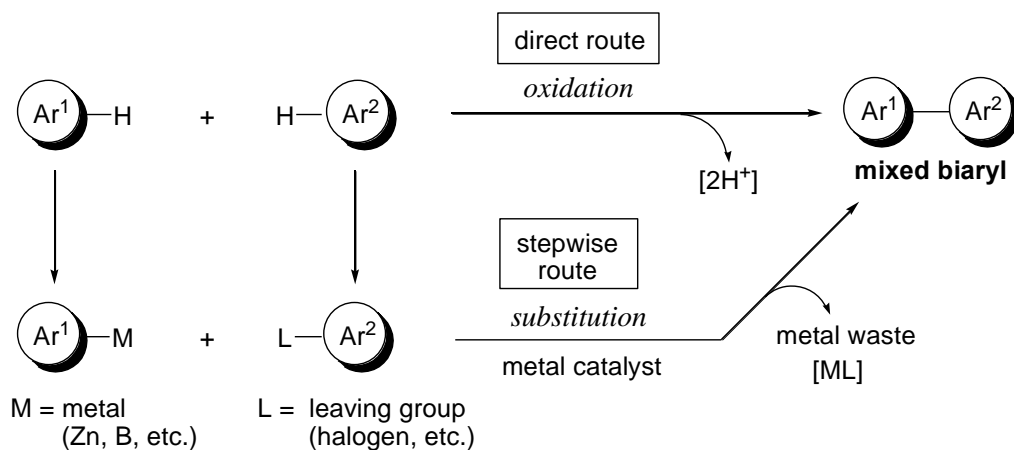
direct route

oxidation

$Ar^1$—H + H—$Ar^2$

[$2H^+$]

$Ar^1$—$Ar^2$

mixed biaryl

stepwise route

substitution

$Ar^1$—M + L—$Ar^2$

metal catalyst

metal waste [ML]

M = metal (Zn, B, etc.)

L = leaving group (halogen, etc.)